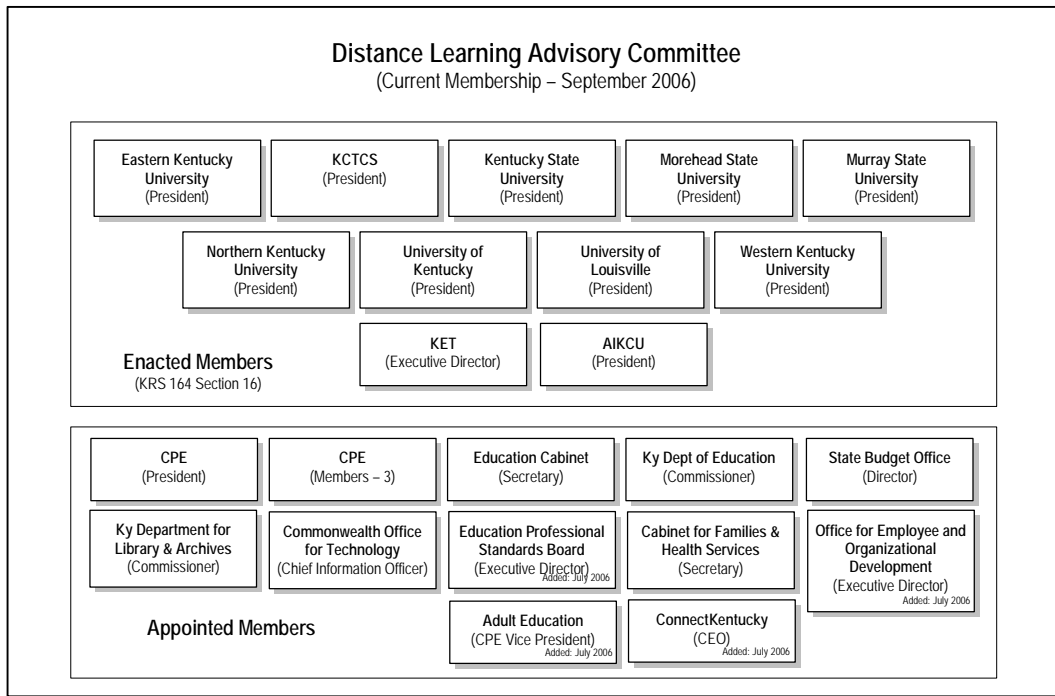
Distance Learning Advisory Committee
(Current Membership – September 2006)

Eastern Kentucky University
(President)

KCTCS
(President)

Kentucky State University
(President)

Morehead State University
(President)

Murray State University
(President)

Northern Kentucky University
(President)

University of Kentucky
(President)

University of Louisville
(President)

Western Kentucky University
(President)

KET
(Executive Director)

AIKCU
(President)

Enacted Members
(KRS 164 Section 16)

CPE
(President)

CPE
(Members – 3)

Education Cabinet
(Secretary)

Ky Dept of Education
(Commissioner)

State Budget Office
(Director)

Ky Department for Library & Archives
(Commissioner)

Commonwealth Office for Technology
(Chief Information Officer)

Education Professional Standards Board
(Executive Director)
Added: July 2006

Cabinet for Families & Health Services
(Secretary)

Office for Employee and Organizational Development
(Executive Director)
Added: July 2006

Appointed Members

Adult Education
(CPE Vice President)
Added: July 2006

ConnectKentucky
(CEO)
Added: July 2006